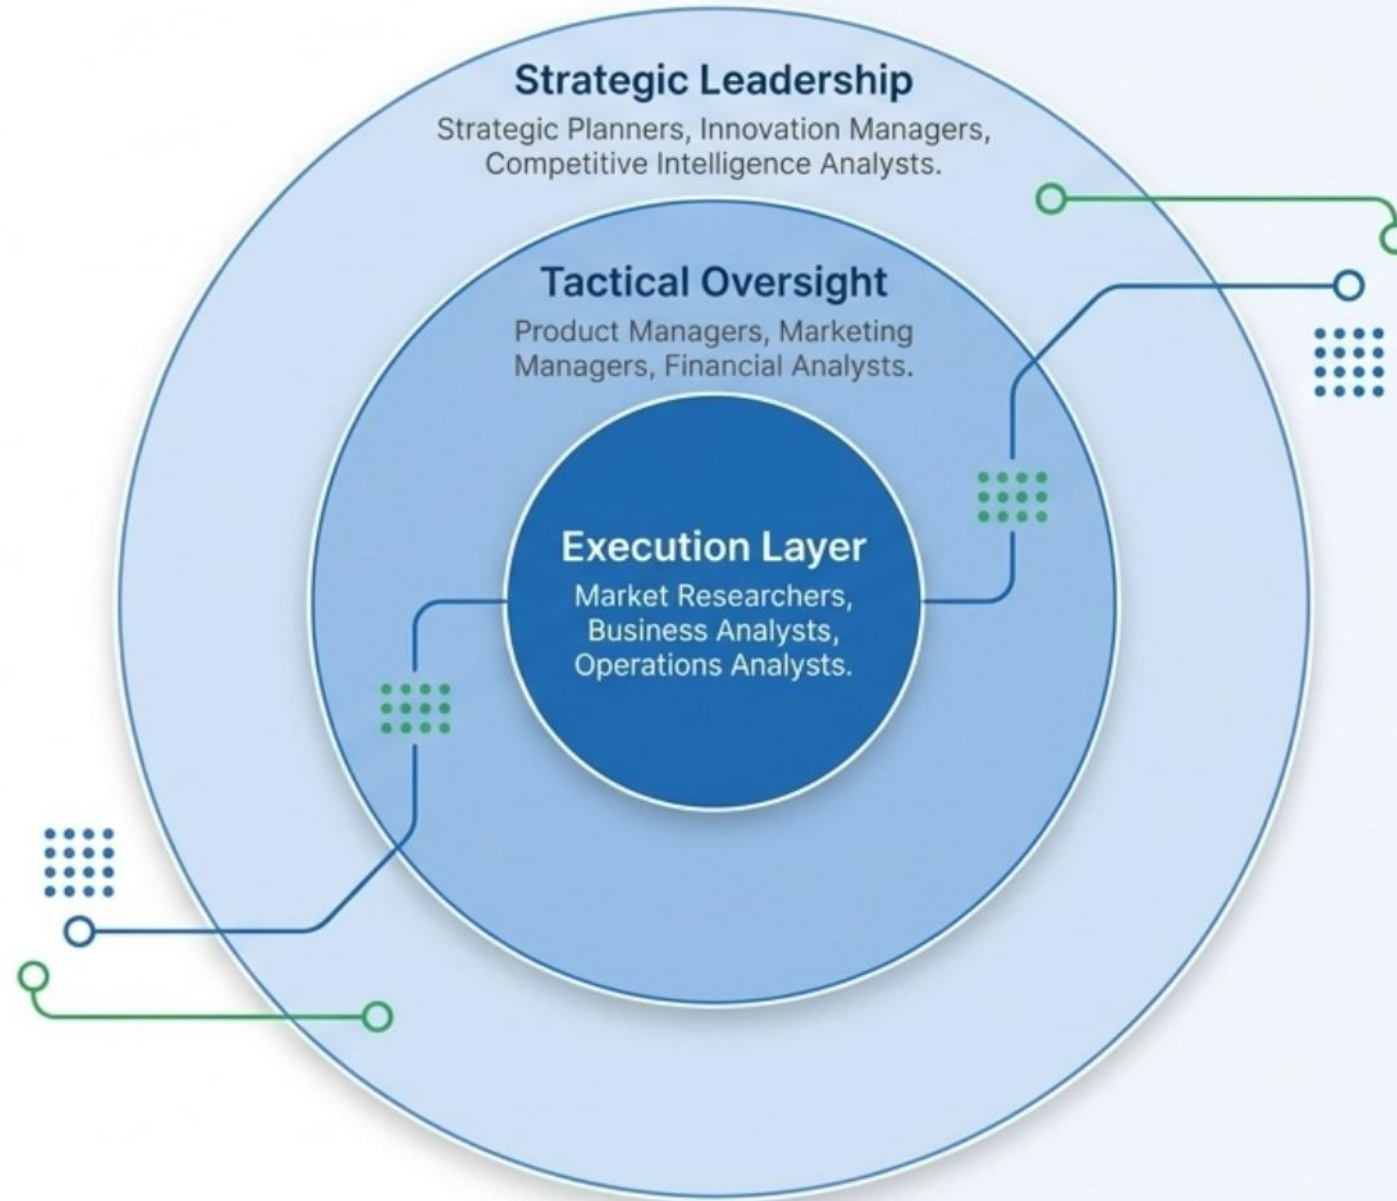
Strategic Leadership
Strategic Planners, Innovation Managers, Competitive Intelligence Analysts.

Tactical Oversight
Product Managers, Marketing Managers, Financial Analysts.

Execution Layer
Market Researchers, Business Analysts, Operations Analysts.